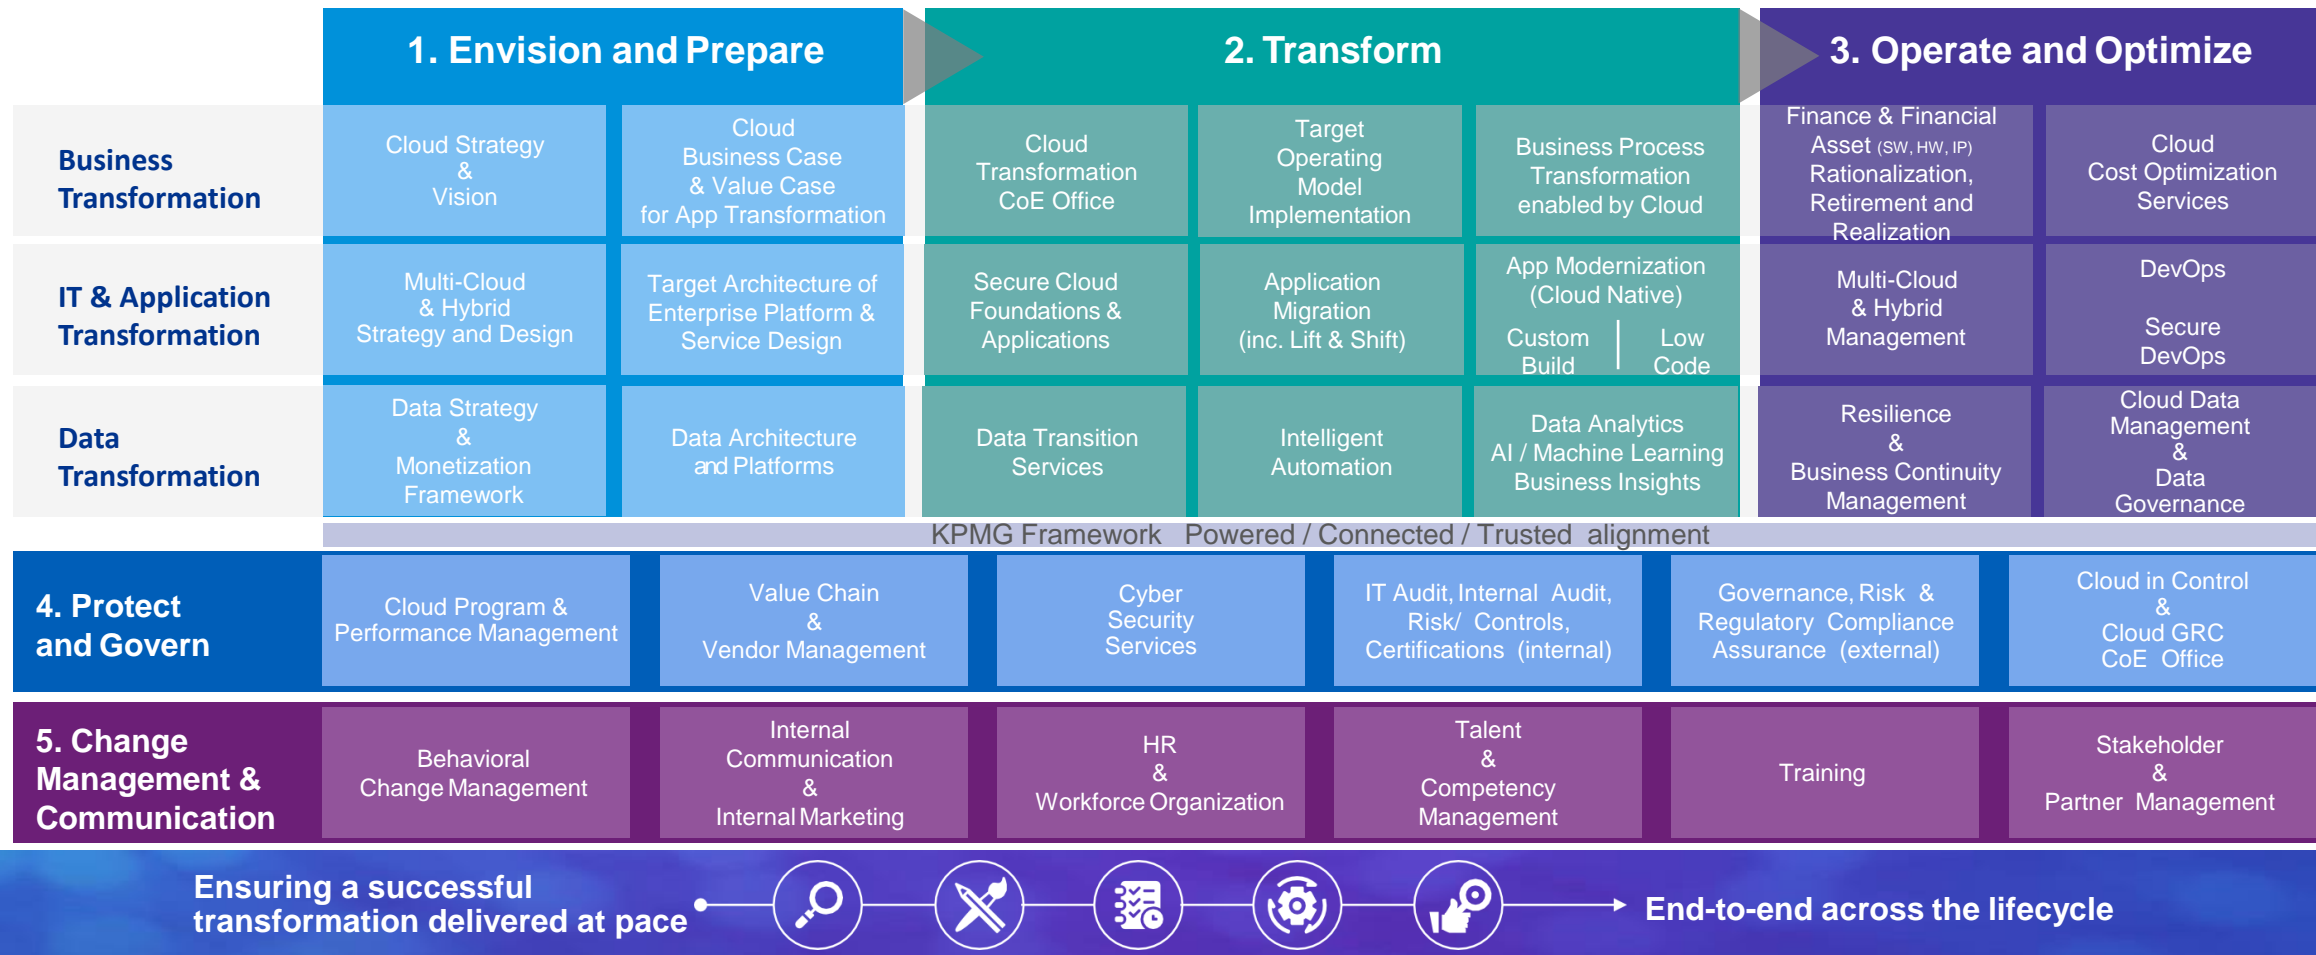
1. Envision and Prepare

2. Transform

3. Operate and Optimize

Business Transformation

Cloud Strategy & Vision

Cloud Business Case & Value Case for App Transformation

Cloud Transformation CoE Office

Target Operating Model Implementation

Business Process Transformation enabled by Cloud

Finance & Financial Asset (SW, HW, IP) Rationalization, Retirement and Realization

Cloud Cost Optimization Services

IT & Application Transformation

Multi-Cloud & Hybrid Strategy and Design

Target Architecture of Enterprise Platform & Service Design

Secure Cloud Foundations & Applications

Application Migration (inc. Lift & Shift)

App Modernization (Cloud Native)

Custom Build

Low Code

Multi-Cloud & Hybrid Management

DevOps

Secure DevOps

Data Transformation

Data Strategy & Monetization Framework

Data Architecture and Platforms

Data Transition Services

Intelligent Automation

Data Analytics AI / Machine Learning Business Insights

Resilience & Business Continuity Management

Cloud Data Management & Data Governance

KPMG Framework Powered / Connected / Trusted alignment

4. Protect and Govern

Cloud Program & Performance Management

Value Chain & Vendor Management

Cyber Security Services

IT Audit, Internal Audit, Risk/ Controls, Certifications (internal)

Governance, Risk & Regulatory Compliance Assurance (external)

Cloud in Control & Cloud GRC CoE Office

5. Change Management & Communication

Behavioral Change Management

Internal Communication & Internal Marketing

HR & Workforce Organization

Talent & Competency Management

Training

Stakeholder & Partner Management

Ensuring a successful transformation delivered at pace

End-to-end across the lifecycle